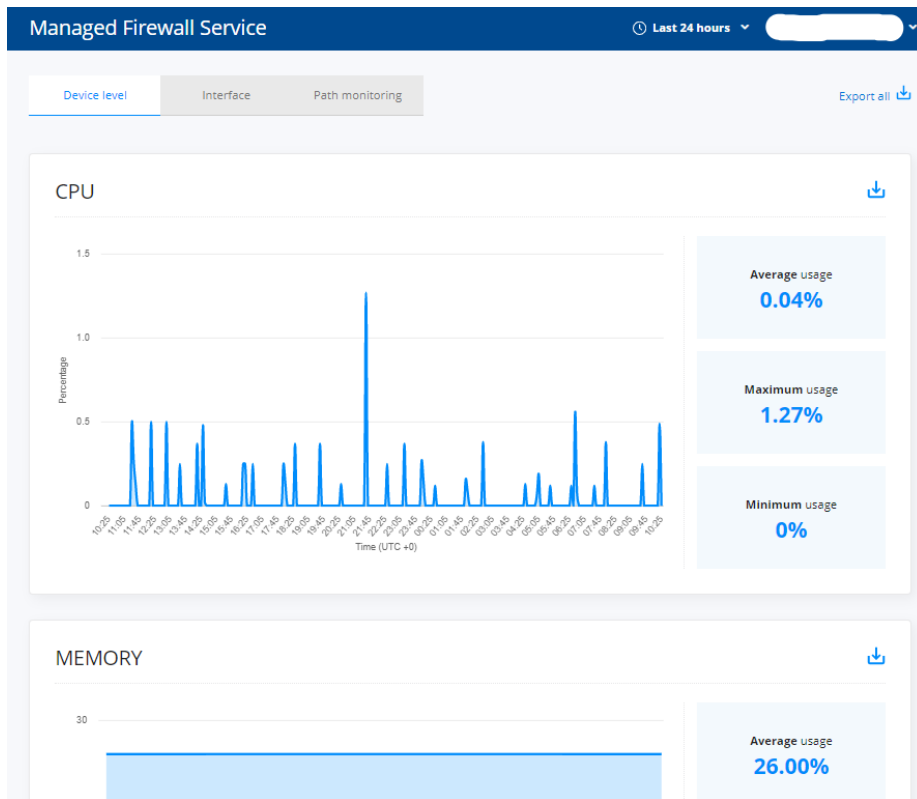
Managed Firewall Service

Last 24 hours

Device level | Interface | Path monitoring

Export all

CPU

1.5
1.0
0.5
0

Percentage

10:25 11:05 11:45 12:25 13:05 13:45 14:25 15:05 15:45 16:25 17:05 17:45 18:25 19:05 19:45 20:25 21:05 21:45 22:25 23:05 23:45 00:25 01:05 01:45 02:25 03:05 03:45 04:25 05:05 05:45 06:25 07:05 07:45 08:25 09:05 09:45 10:25

Time (UTC +0)

Average usage
0.04%

Maximum usage
1.27%

Minimum usage
0%

MEMORY

30

Average usage
26.00%